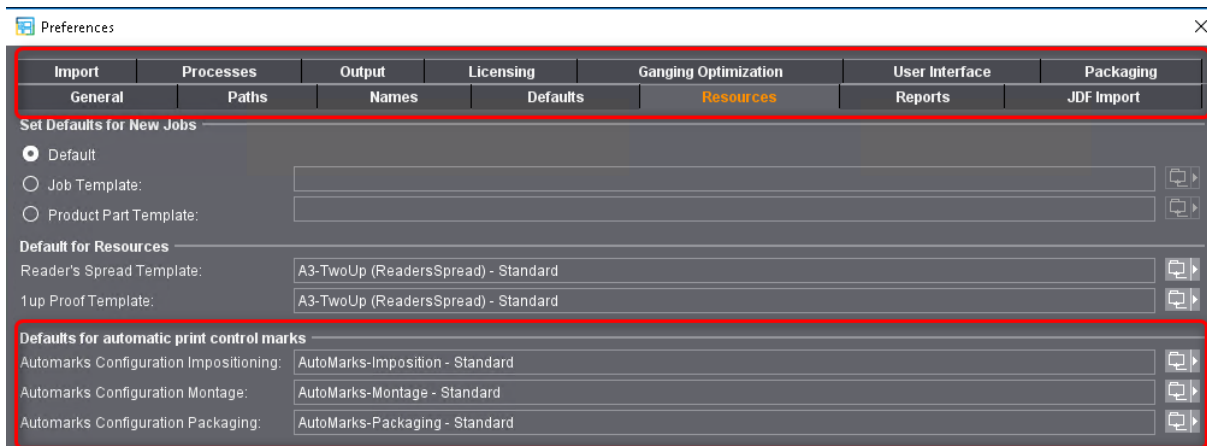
Preferences

| Import | Processes | Output | Licensing | Ganging Optimization | User Interface | Packaging |
|---|---|---|---|---|---|---|

| General | Paths | Names | Defaults | Resources | Reports | JDF Import |
|---|---|---|---|---|---|---|

Set Defaults for New Jobs

Default

Job Template:

Product Part Template:

Default for Resources

Reader's Spread Template: A3-TwoUp (ReadersSpread) - Standard

1up Proof Template: A3-TwoUp (ReadersSpread) - Standard

Defaults for automatic print control marks

Automarks Configuration Impositioning: AutoMarks-Imposition - Standard

Automarks Configuration Montage: AutoMarks-Montage - Standard

Automarks Configuration Packaging: AutoMarks-Packaging - Standard